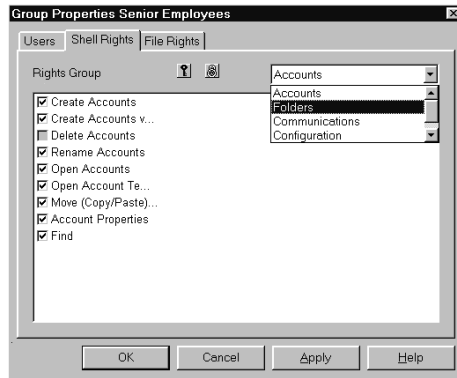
Group Properties Senior Employees

Users | Shell Rights | File Rights

Rights Group

Accounts

Accounts
Folders
Communications
Configuration

Create Accounts
Create Accounts v...
Delete Accounts
Rename Accounts
Open Accounts
Open Account Te...
Move (Copy/Paste)...
Account Properties
Find

OK | Cancel | Apply | Help